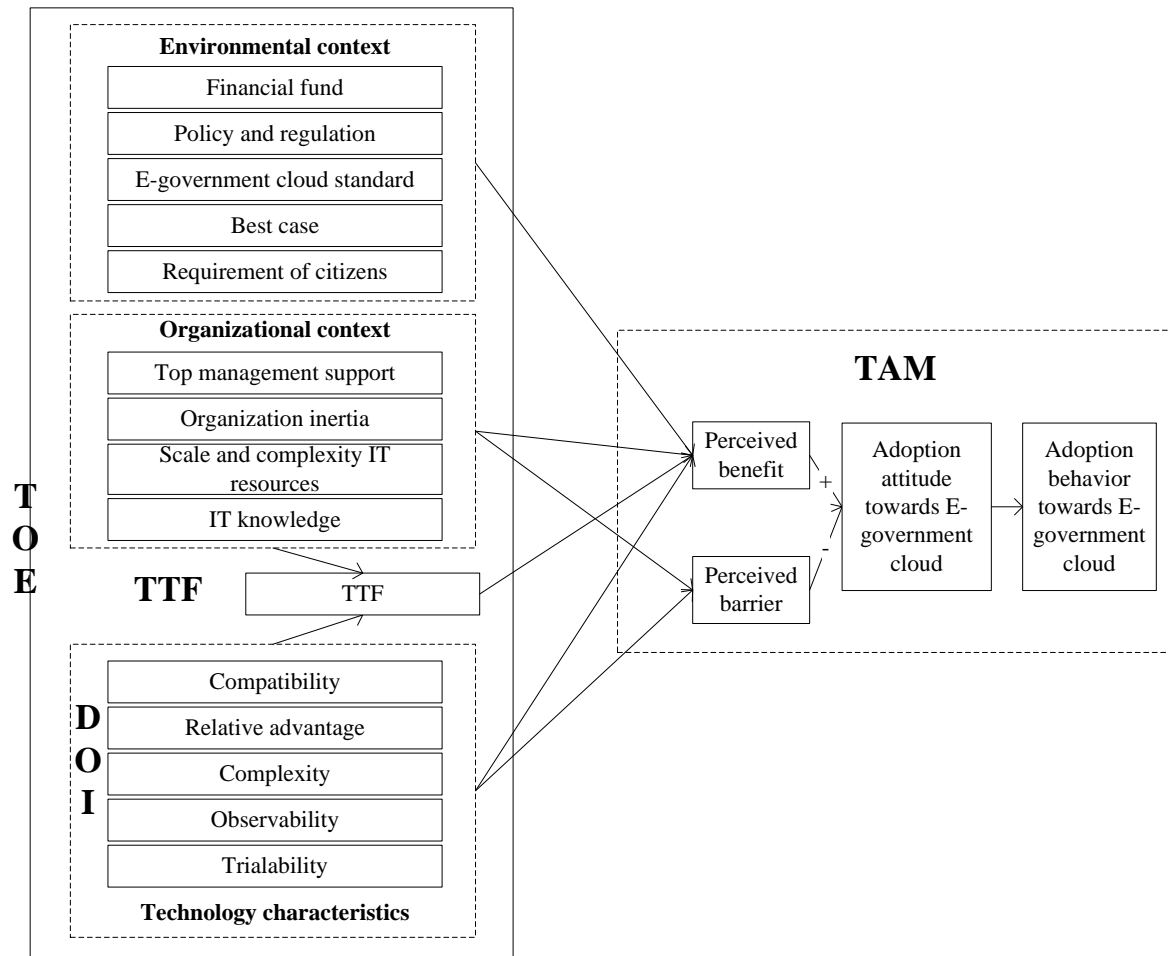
Environmental context

Financial fund

Policy and regulation

E-government cloud standard

Best case

Requirement of citizens

Organizational context

Top management support

Organization inertia

Scale and complexity IT resources

IT knowledge

TOE

TTF

TTF

DOI

Compatibility

Relative advantage

Complexity

Observability

Trialability

Technology characteristics

TAM

Perceived benefit

Perceived barrier

+

-

Adoption attitude towards E-government cloud

Adoption behavior towards E-government cloud